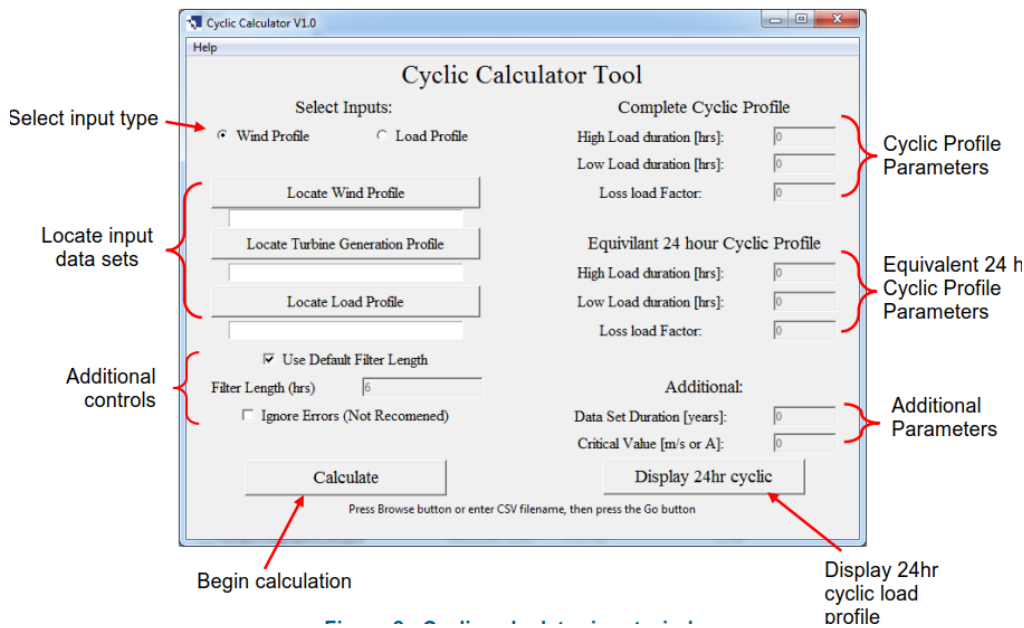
Cyclic Calculator V1.0

Help

Cyclic Calculator Tool

Select input type

Select Inputs:

Wind Profile

Load Profile

Complete Cyclic Profile

High Load duration [hrs]: 0

Low Load duration [hrs]: 0

Loss load Factor: 0

Cyclic Profile Parameters

Locate input data sets

Locate Wind Profile

Locate Turbine Generation Profile

Locate Load Profile

Equivilant 24 hour Cyclic Profile

High Load duration [hrs]: 0

Low Load duration [hrs]: 0

Loss load Factor: 0

Equivalent 24 h Cyclic Profile Parameters

Additional controls

Use Default Filter Length

Filter Length (hrs) 6

Ignore Errors (Not Recomened)

Additional:

Data Set Duration [years]: 0

Critical Value [m/s or A]: 0

Additional Parameters

Calculate

Display 24hr cyclic

Press Browse button or enter CSV filename, then press the Go button

Begin calculation

Display 24hr cyclic load profile

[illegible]